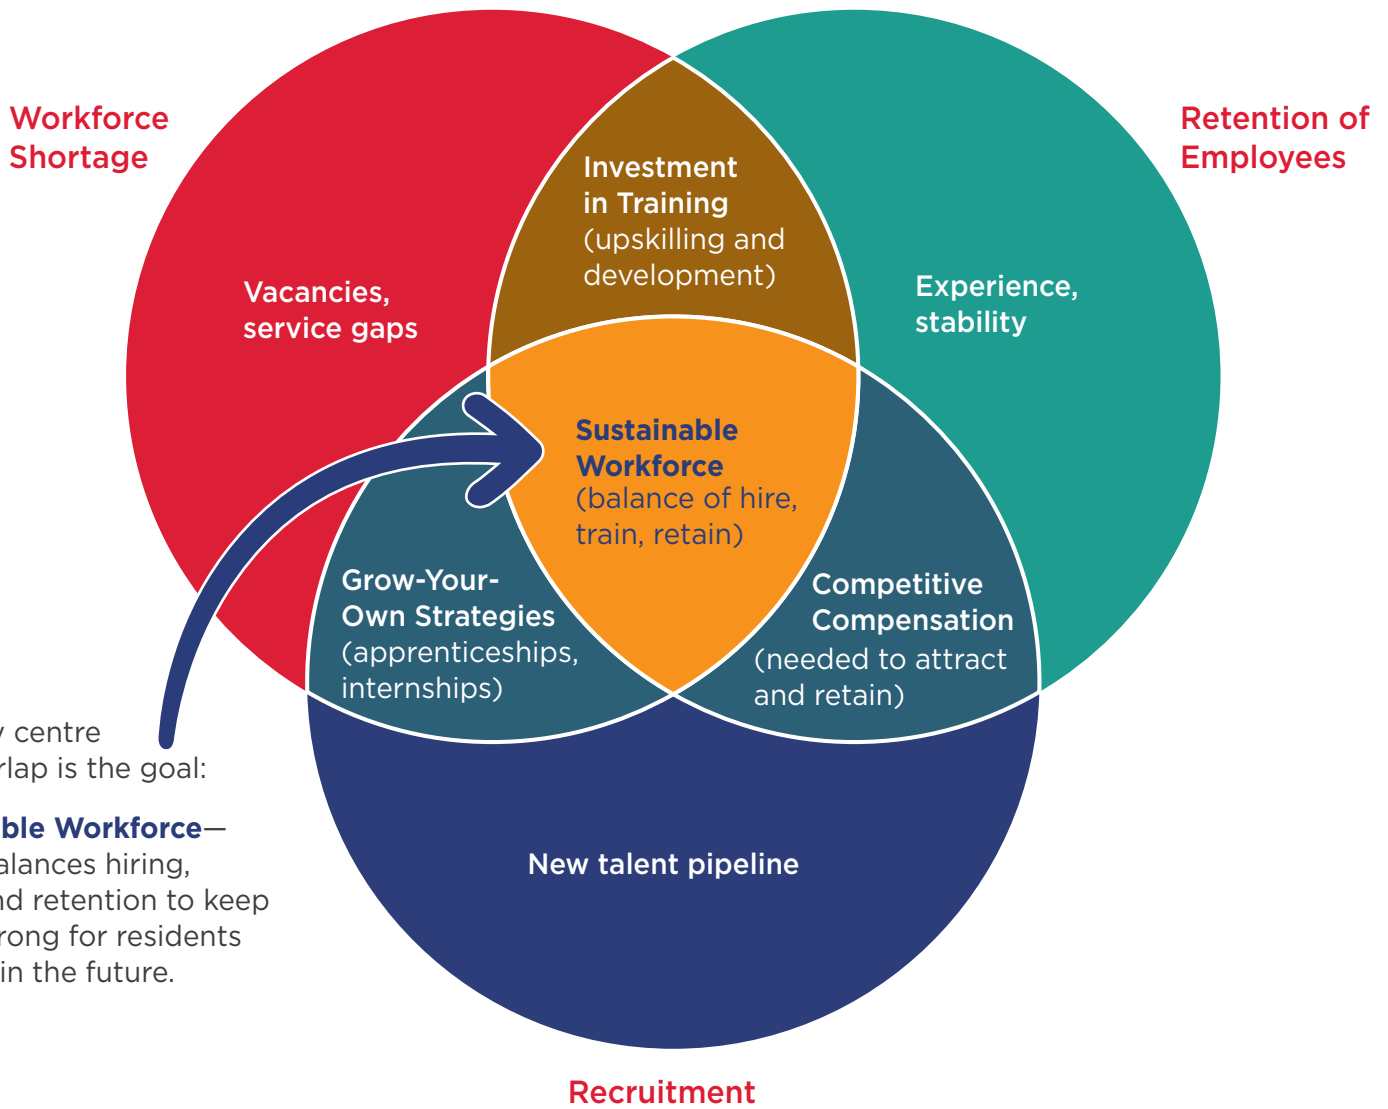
Workforce Shortage

Retention of Employees

Investment in Training (upskilling and development)

Vacancies, service gaps

Experience, stability

Sustainable Workforce (balance of hire, train, retain)

Grow-Your-Own Strategies (apprenticeships, internships)

Competitive Compensation (needed to attract and retain)

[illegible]y centre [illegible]rlap is the goal:

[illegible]ble Workforce—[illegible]alances hiring, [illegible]nd retention to keep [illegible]rong for residents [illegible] in the future.

New talent pipeline

Recruitment